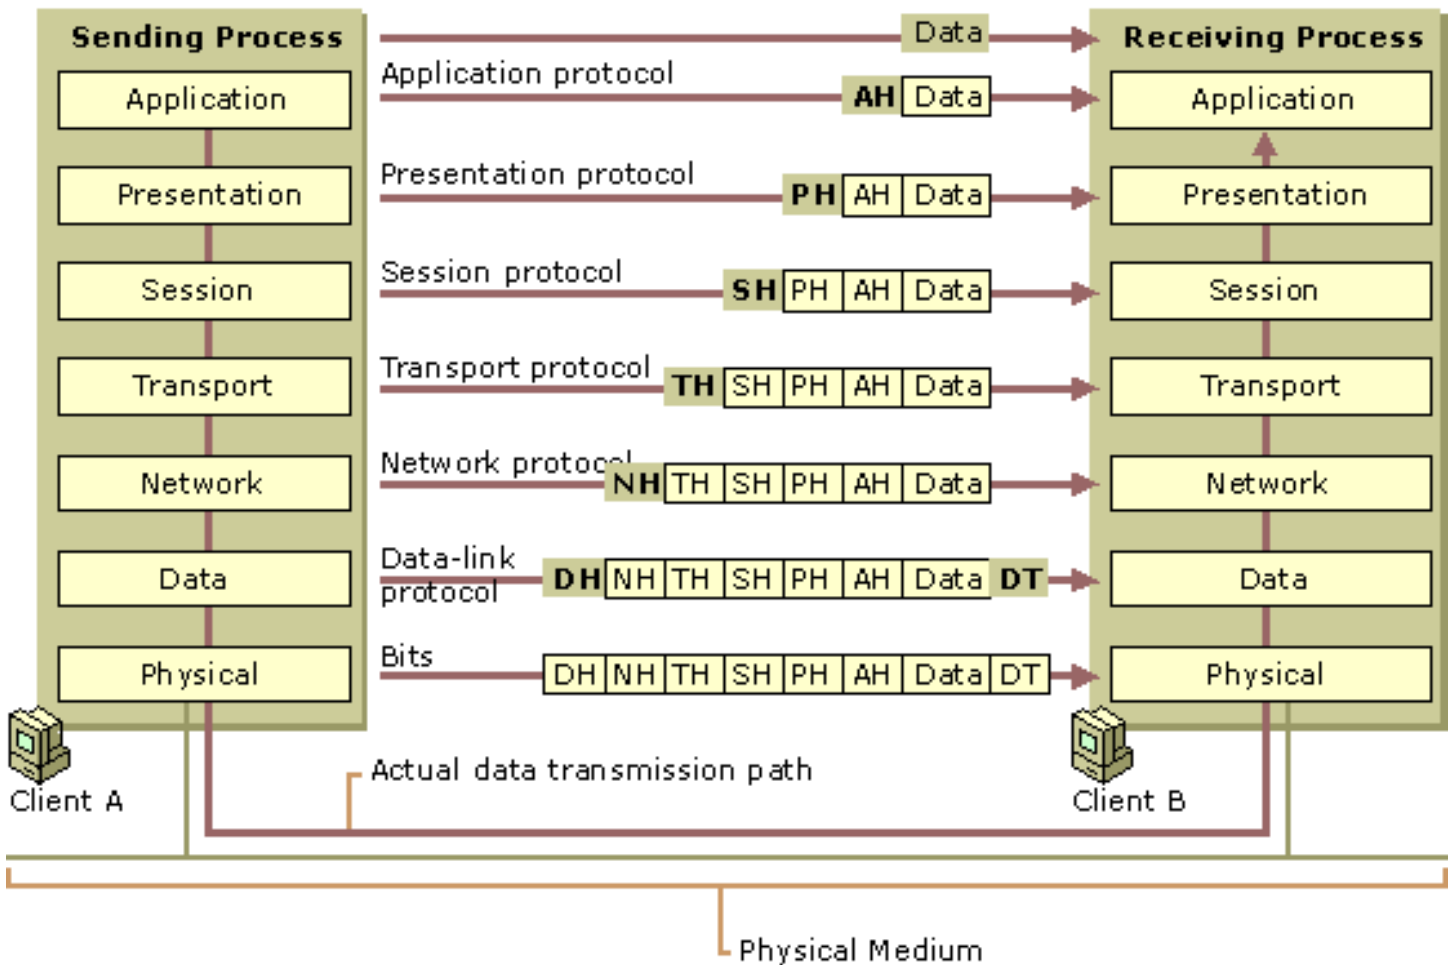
Sending Process

Application

Presentation

Session

Transport

Network

Data

Physical

Client A

Data

Application protocol

AH Data

Presentation protocol

PH AH Data

Session protocol

SH PH AH Data

Transport protocol

TH SH PH AH Data

Network protocol

NH TH SH PH AH Data

Data-link protocol

DH NH TH SH PH AH Data DT

Bits

DH NH TH SH PH AH Data DT

Receiving Process

Application

Presentation

Session

Transport

Network

Data

Physical

Client B

Actual data transmission path

Physical Medium